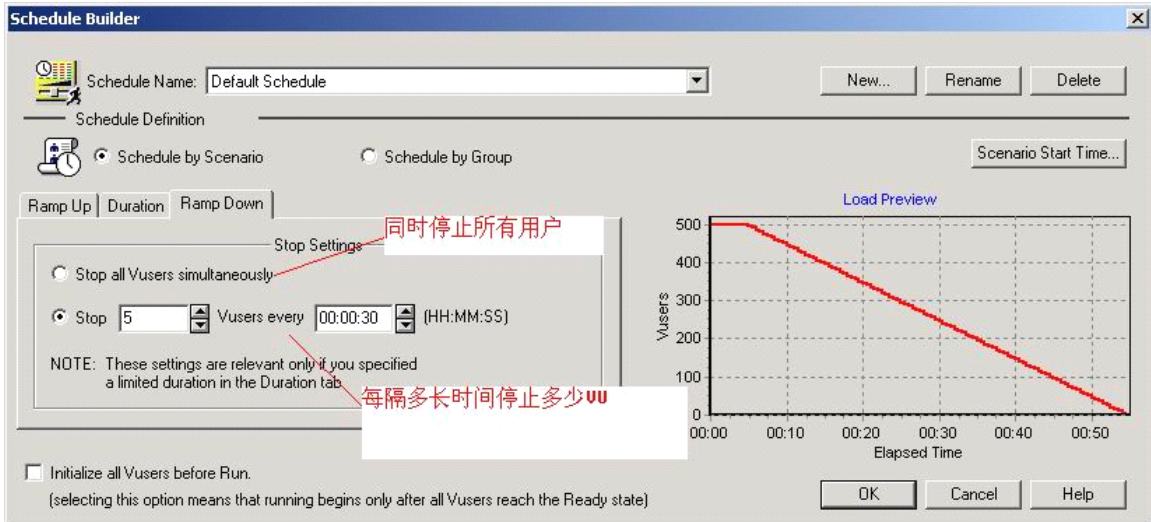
Schedule Builder

Schedule Name: Default Schedule

New... Rename Delete

Schedule Definition

Schedule by Scenario Schedule by Group

Scenario Start Time...

Ramp Up Duration Ramp Down

Stop Settings

同时停止所有用户

Stop all Vusers simultaneously

Stop 5 Vusers every 00:00:30 (HH:MM:SS)

NOTE: These settings are relevant only if you specified a limited duration in the Duration tab

每隔多长时间停止多少VU

Load Preview

500
400
300
200
100
0

Vusers

00:00 00:10 00:20 00:30 00:40 00:50

Elapsed Time

Initialize all Vusers before Run.
(selecting this option means that running begins only after all Vusers reach the Ready state)

OK Cancel Help